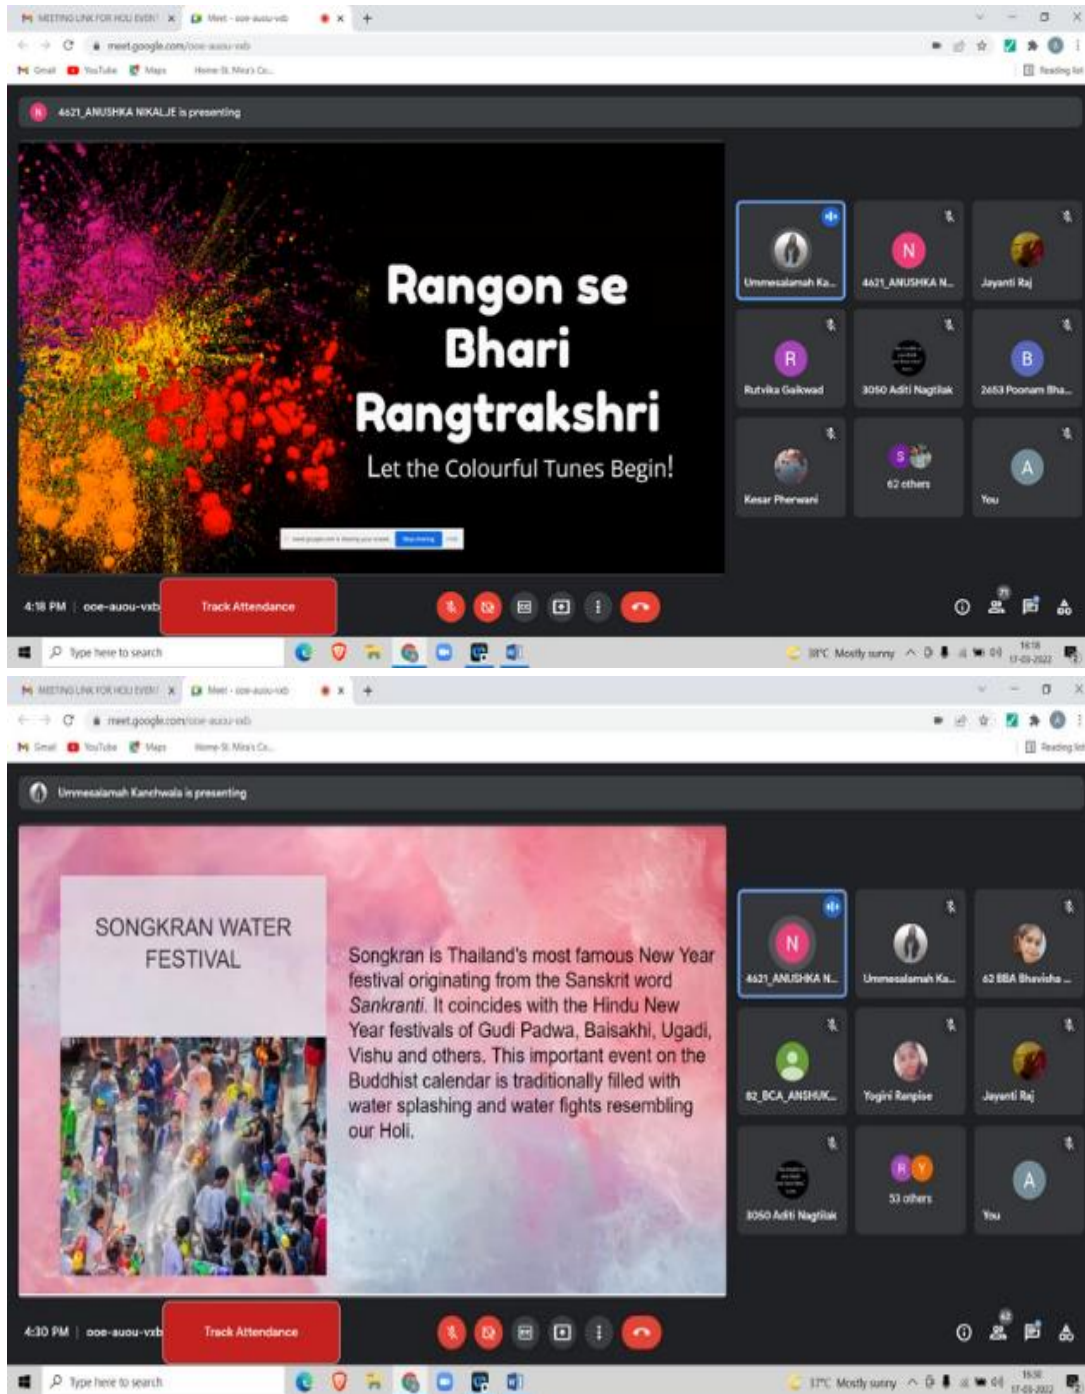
MEETING LINK FOR HOLI EVENT × Meet - ooe-auou-vxb × +

meet.google.com/ooe-auou-vxb

Gmail YouTube Maps Home-St. Mira's Co... Reading list

4621_ANUSHKA NIKALJE is presenting

Rangon se Bhari Rangtrakshri

Let the Colourful Tunes Begin!

Ummesalamah Ka... 4621_ANUSHKA N... Jayanti Raj Rutvika Gaikwad 3050 Aditi Nagtilak 2653 Poonam Bha... Kesar Pherwani 62 others You

4:18 PM | ooe-auou-vxb Track Attendance

Type here to search 31°C Mostly sunny 16:18 17-03-2022

MEETING LINK FOR HOLI EVENT × Meet - ooe-auou-vxb × +

meet.google.com/ooe-auou-vxb

Gmail YouTube Maps Home-St. Mira's Co... Reading list

Ummesalamah Kanchwala is presenting

SONGKRAN WATER FESTIVAL

Songkran is Thailand's most famous New Year festival originating from the Sanskrit word Sankranti. It coincides with the Hindu New Year festivals of Gudi Padwa, Baisakhi, Ugadi, Vishu and others. This important event on the Buddhist calendar is traditionally filled with water splashing and water fights resembling our Holi.

4621_ANUSHKA N... Ummesalamah Ka... 62 BBA Bhavisha ... 82_BCA_ANSHUK... Yogini Ranpise Jayanti Raj 3050 Aditi Nagtilak 53 others You

4:30 PM | ooe-auou-vxb Track Attendance

Type here to search 31°C Mostly sunny 16:30 17-03-2022